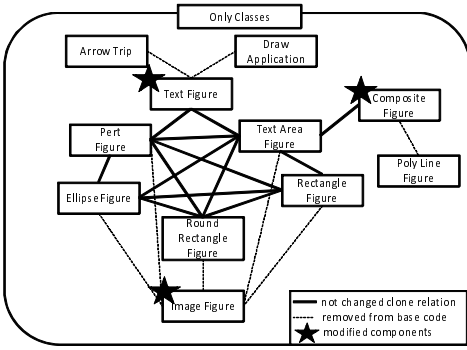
Only Classes

Arrow Trip

Draw Application

Text Figure

Composite Figure

Pert Figure

Text Area Figure

Poly Line Figure

Ellipse Figure

Rectangle Figure

Round Rectangle Figure

Image Figure

not changed clone relation
removed from base code
modified components